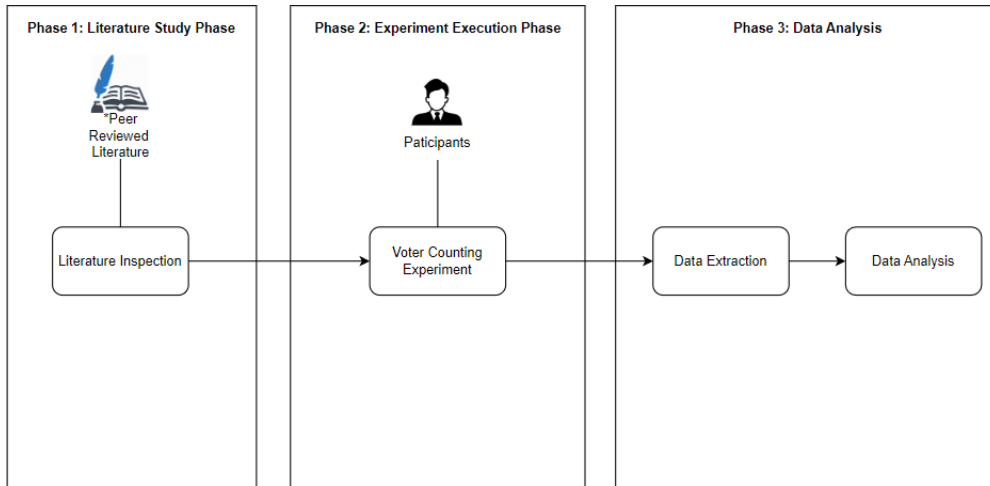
Phase 1: Literature Study Phase

*Peer Reviewed Literature

Literature Inspection

Phase 2: Experiment Execution Phase

Paticipants

Voter Counting Experiment

Phase 3: Data Analysis

Data Extraction

Data Analysis